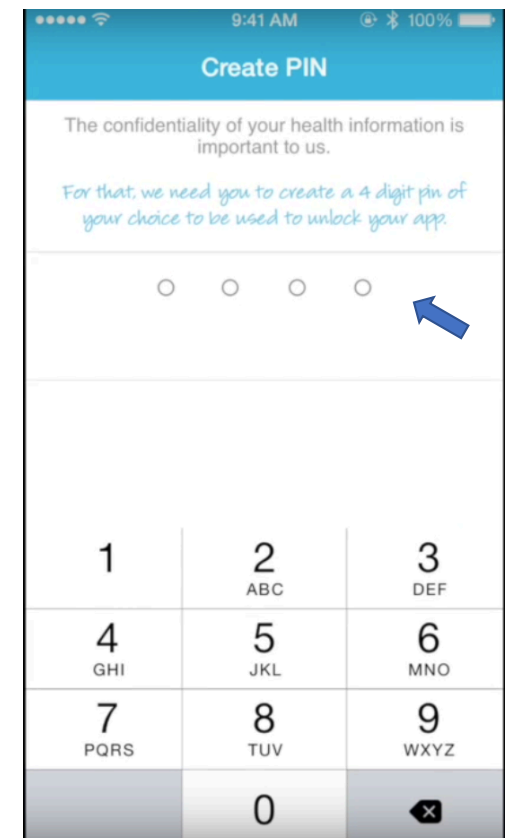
9:41 AM 100%

Create PIN

The confidentiality of your health information is important to us.

For that, we need you to create a 4 digit pin of your choice to be used to unlock your app.

| 1 | 2 ABC | 3 DEF |
|---|---|---|
| 4 GHI | 5 JKL | 6 MNO |
| 7 PQRS | 8 TUV | 9 WXYZ |
| | 0 | |